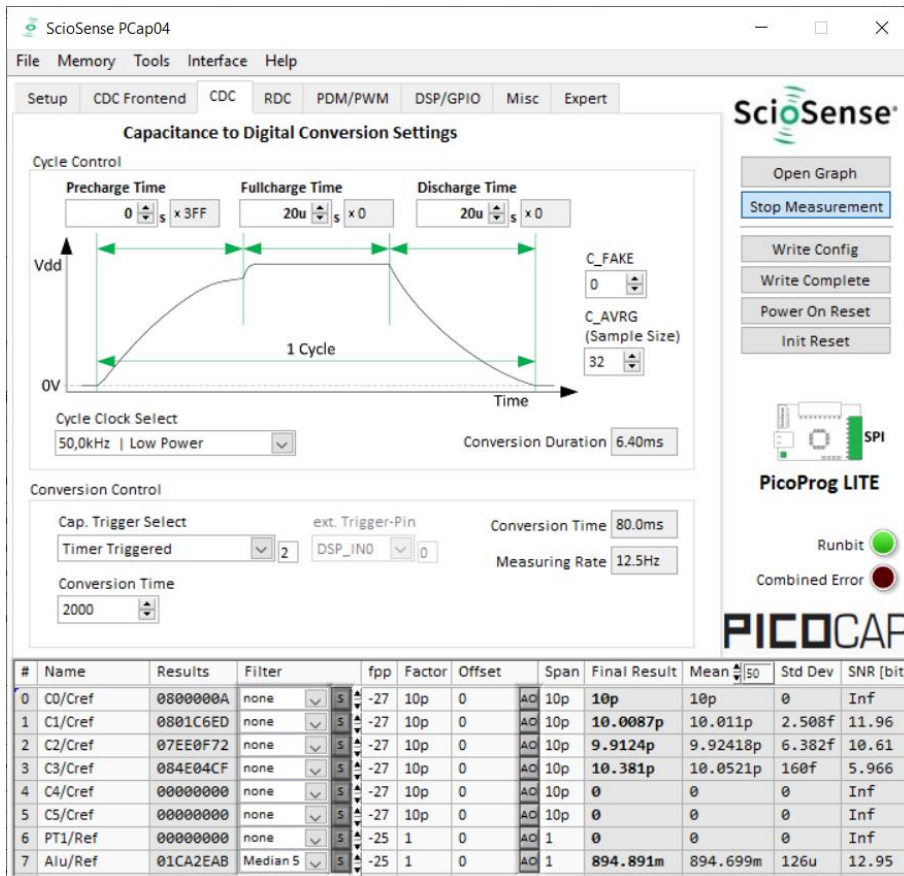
ScioSense PCap04

File Memory Tools Interface Help

Setup CDC Frontend CDC RDC PDM/PWM DSP/GPIO Misc Expert

ScioSense

Capacitance to Digital Conversion Settings

Cycle Control

Precharge Time 0 s x 3FF
Fullcharge Time 20u s x 0
Discharge Time 20u s x 0

Vdd

0V

1 Cycle

Time

C_FAKE 0

C_AVRG (Sample Size) 32

Cycle Clock Select
50,0kHz | Low Power

Conversion Duration 6.40ms

Open Graph
Stop Measurement
Write Config
Write Complete
Power On Reset
Init Reset

SPI

PicoProg LITE

Conversion Control

Cap. Trigger Select
Timer Triggered 2

ext. Trigger-Pin
DSP_IN0 0

Conversion Time 80.0ms

Measuring Rate 12.5Hz

Conversion Time
2000

Runbit

Combined Error

PICOCAP

| # | Name | Results | Filter | | fpp | Factor | Offset | | Span | Final Result | Mean 50 | Std Dev | SNR [bit |
|---|---|---|---|---|---|---|---|---|---|---|---|---|---|
| 0 | C0/Cref | 0800000A | none | S | -27 | 10p | 0 | AO | 10p | 10p | 10p | 0 | Inf |
| 1 | C1/Cref | 0801C6ED | none | S | -27 | 10p | 0 | AO | 10p | 10.0087p | 10.011p | 2.508f | 11.96 |
| 2 | C2/Cref | 07EE0F72 | none | S | -27 | 10p | 0 | AO | 10p | 9.9124p | 9.92418p | 6.382f | 10.61 |
| 3 | C3/Cref | 084E04CF | none | S | -27 | 10p | 0 | AO | 10p | 10.381p | 10.0521p | 160f | 5.966 |
| 4 | C4/Cref | 00000000 | none | S | -27 | 10p | 0 | AO | 10p | 0 | 0 | 0 | Inf |
| 5 | C5/Cref | 00000000 | none | S | -27 | 10p | 0 | AO | 10p | 0 | 0 | 0 | Inf |
| 6 | PT1/Ref | 00000000 | none | S | -25 | 1 | 0 | AO | 1 | 0 | 0 | 0 | Inf |
| 7 | Alu/Ref | 01CA2EAB | Median 5 | S | -25 | 1 | 0 | AO | 1 | 894.891m | 894.699m | 126u | 12.95 |